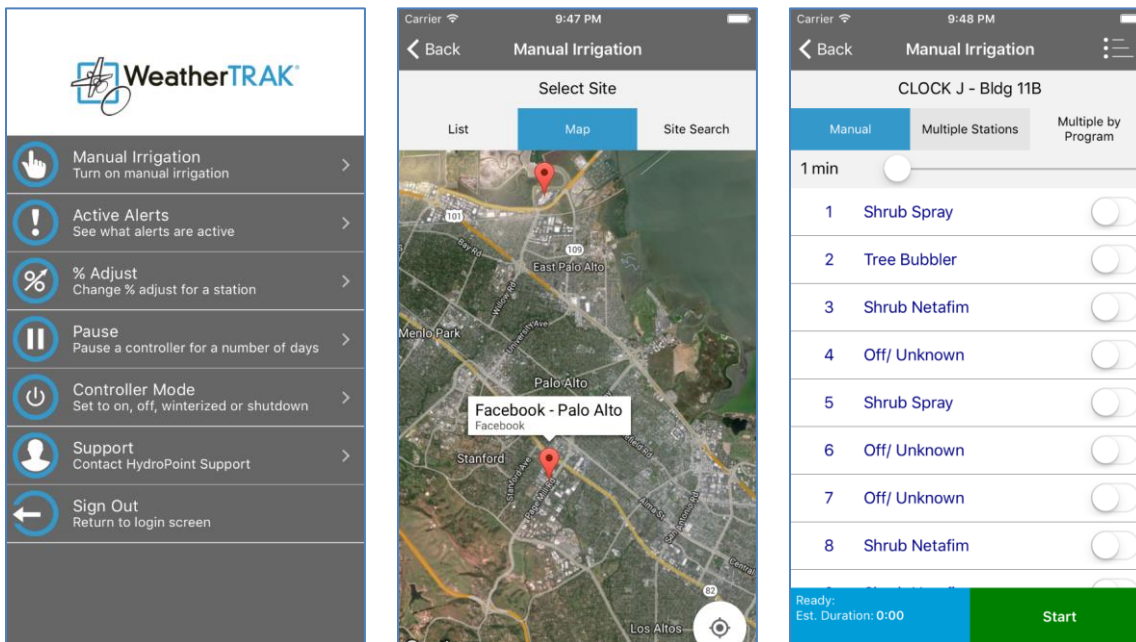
WeatherTRAK

Manual Irrigation
Turn on manual irrigation

Active Alerts
See what alerts are active

% Adjust
Change % adjust for a station

Pause
Pause a controller for a number of days

Controller Mode
Set to on, off, winterized or shutdown

Support
Contact HydroPoint Support

Sign Out
Return to login screen

Carrier 9:47 PM
Back Manual Irrigation
Select Site
List Map Site Search

101
Bay Rd
109
East Palo Alto
Willow Rd
University Ave
Menlo Park
Palo Alto
Facebook - Palo Alto
Facebook
Stanford
Stanford Ave
El Camino Real
Alma St
San Antonio Rd
Central
82
Los Altos

Carrier 9:48 PM
Back Manual Irrigation
CLOCK J - Bldg 11B
Manual Multiple Stations Multiple by Program
1 min
1 Shrub Spray
2 Tree Bubbler
3 Shrub Netafim
4 Off/ Unknown
5 Shrub Spray
6 Off/ Unknown
7 Off/ Unknown
8 Shrub Netafim
Ready:
Est. Duration: 0:00
Start